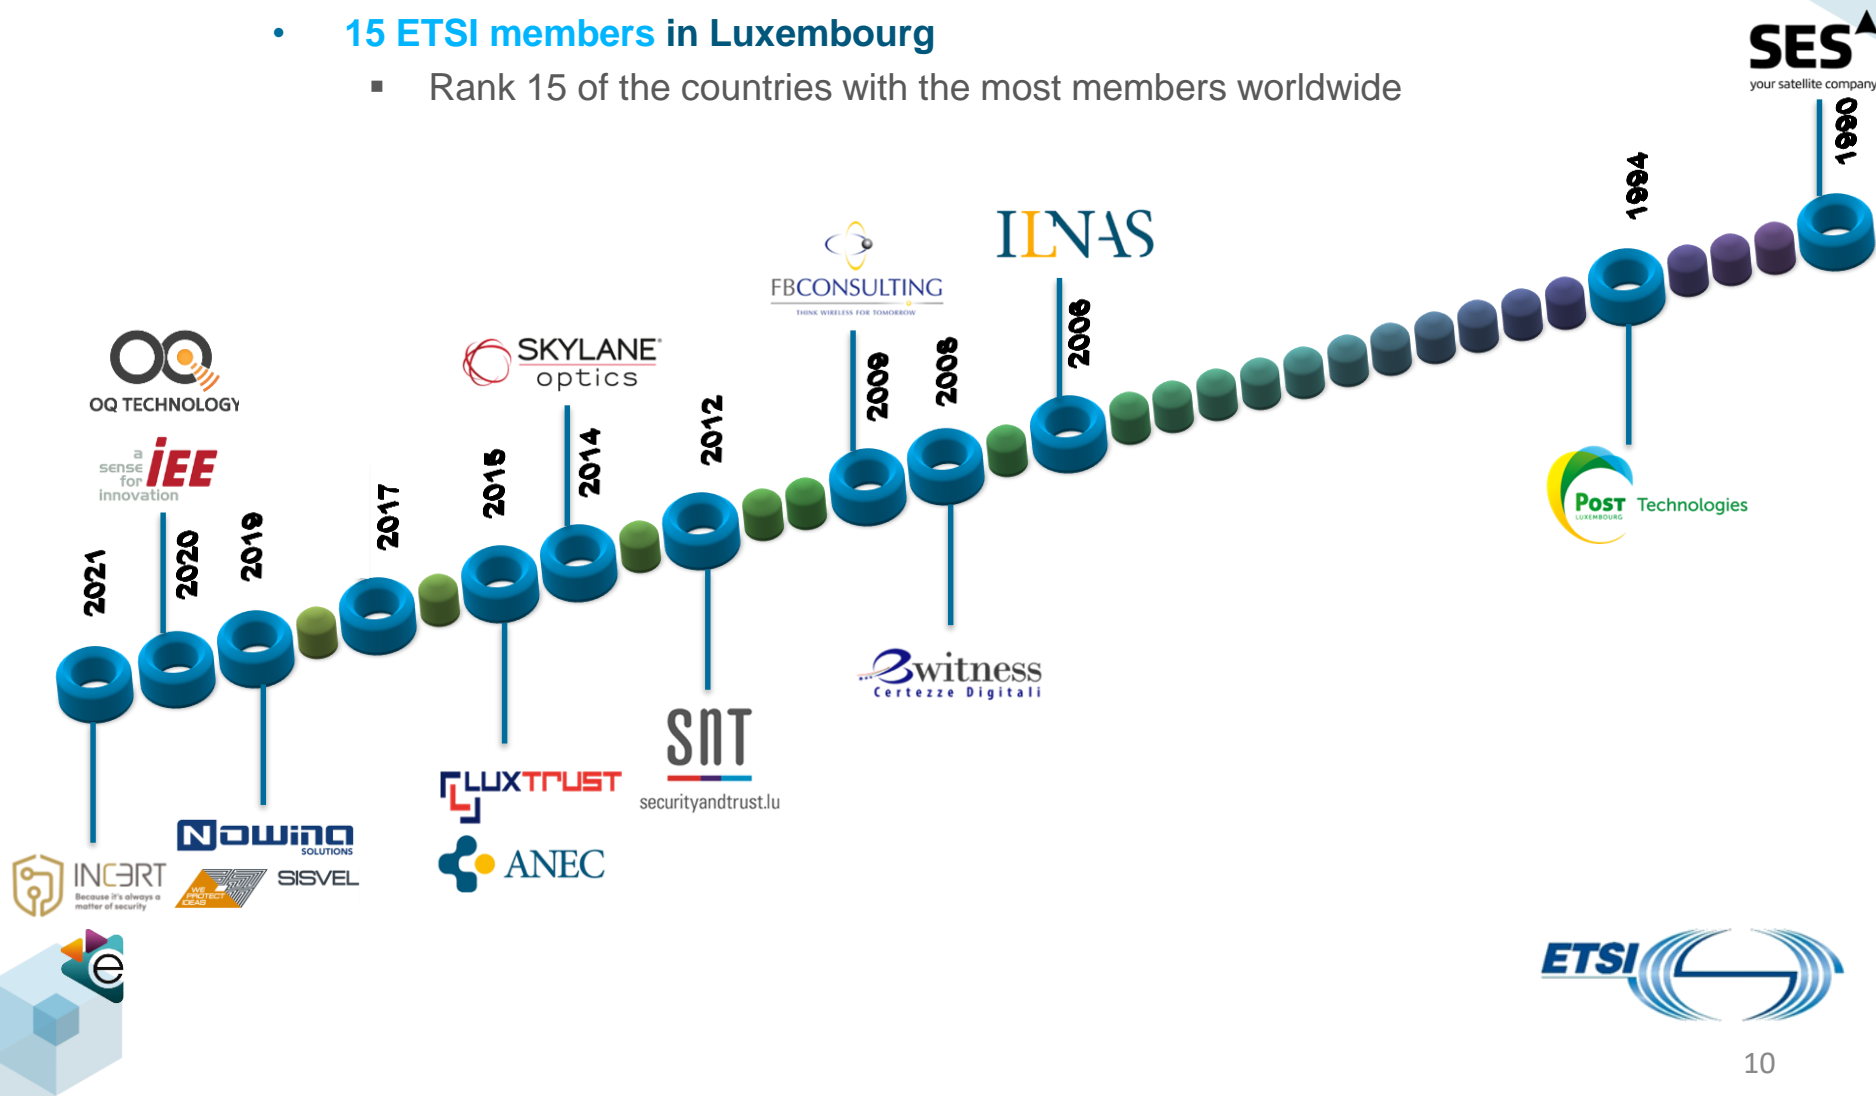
• 15 ETSI members in Luxembourg
▪ Rank 15 of the countries with the most members worldwide

SES
your satellite company

1990

1994

ILNAS

2006

FBCONSULTING
THINK WIRELESS FOR TOMORROW

2009

2008

SKYLANE optics

2014

2012

OQ TECHNOLOGY

a sense for innovation
IEE

2017

2015

2021

2020

2019

POST LUXEMBOURG Technologies

witness
Certezze Digitali

SnT
securityandtrust.lu

LUXTRUST

ANEC

NOWINA SOLUTIONS

INCERT
Because it's always a matter of security

WE PROTECT IDEAS
SISVEL

ETSI

10